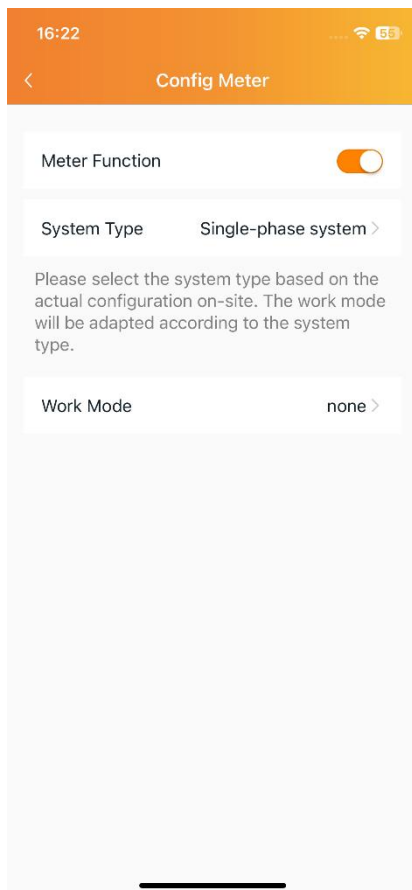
16:22

55

<

Config Meter

Meter Function

System Type

Single-phase system >

Please select the system type based on the actual configuration on-site. The work mode will be adapted according to the system type.

Work Mode

none >